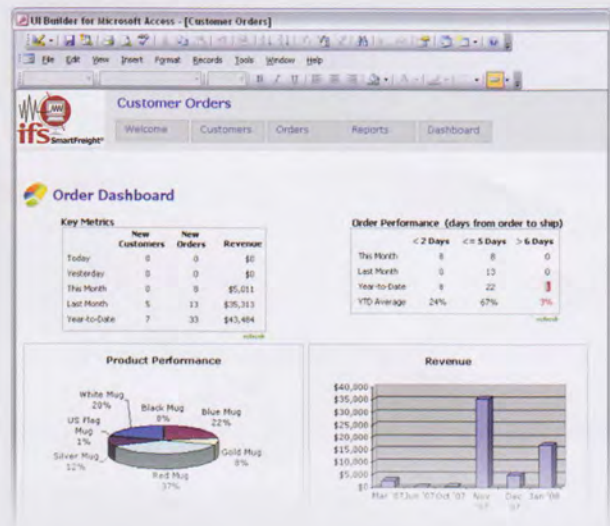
UI Builder for Microsoft Access - [Customer Orders]

File Edit View Insert Format Records Tools Window Help

ifs SmartFreight

Customer Orders

Welcome | Customers | Orders | Reports | Dashboard

Order Dashboard

Key Metrics

| | New Customers | New Orders | Revenue |
|---|---|---|---|
| Today | 0 | 0 | $0 |
| Yesterday | 0 | 0 | $0 |
| This Month | 0 | 8 | $5,011 |
| Last Month | 5 | 13 | $35,313 |
| Year-to-Date | 7 | 33 | $43,484 |

refresh

Order Performance (days from order to ship)

| | < 2 Days | <= 5 Days | > 6 Days |
|---|---|---|---|
| This Month | 8 | 8 | 0 |
| Last Month | 0 | 13 | 0 |
| Year-to-Date | 8 | 22 | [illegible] |
| YTD Average | 24% | 67% | 7% |

refresh

Product Performance

White Mug 20%
Black Mug 8%
Blue Mug 22%
US Flag Mug 1%
Silver Mug 12%
Gold Mug 8%
Red Mug 37%

Revenue

$40,000
$35,000
$30,000
$25,000
$20,000
$15,000
$10,000
$5,000
$0

Mar '07 Jun '07 Oct '07 Nov '07 Dec '07 Jan '08